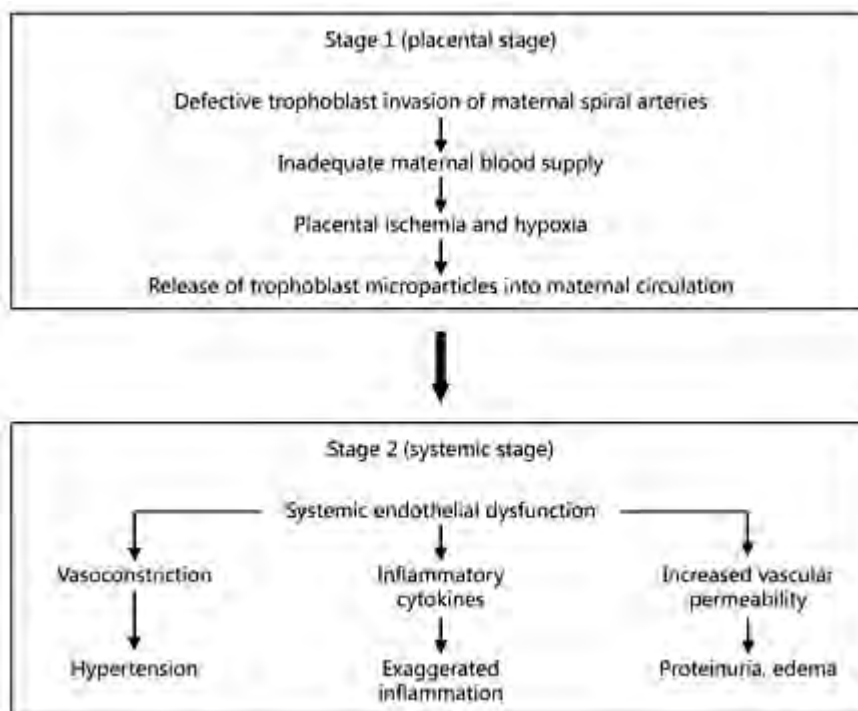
Stage 1 (placental stage)

Defective trophoblast invasion of maternal spiral arteries

Inadequate maternal blood supply

Placental ischemia and hypoxia

Release of trophoblast microparticles into maternal circulation

Stage 2 (systemic stage)

Systemic endothelial dysfunction

Vasoconstriction

Hypertension

Inflammatory cytokines

Exaggerated inflammation

Increased vascular permeability

Proteinuria, edema